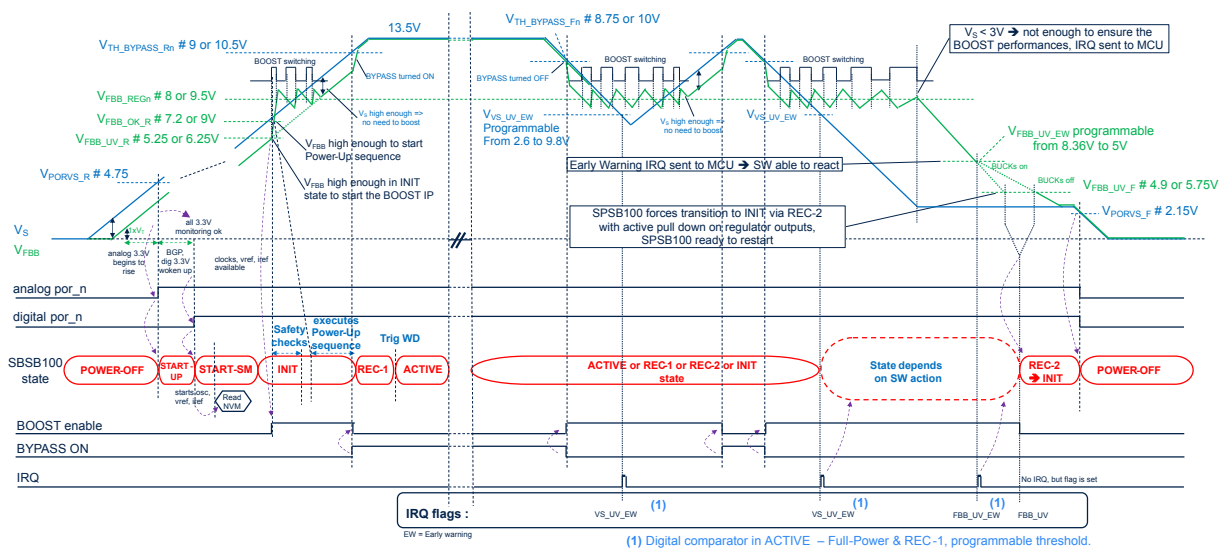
13.5V

$V_{TH\_BYPASS\_Rn}$ # 9 or 10.5V

$V_{TH\_BYPASS\_Fn}$ # 8.75 or 10V

$V_S$ < 3V ➔ not enough to ensure the BOOST performances, IRQ sent to MCU

BOOST switching

BYPASS turned ON

BYPASS turned OFF

BOOST switching

BOOST switching

$V_{FBB\_REGn}$ # 8 or 9.5V

$V_{FBB\_OK\_R}$ # 7.2 or 9V

$V_{FBB\_UV\_R}$ # 5.25 or 6.25V

$V_S$ high enough => no need to boost

$V_{VS\_UV\_EW}$
Programmable
From 2.6 to 9.8V

$V_S$ high enough => no need to boost

$V_{VS\_UV\_EW}$

$V_{FBB}$ high enough to start Power-Up sequence

$V_{FBB}$ high enough in INIT state to start the BOOST IP

$V_{FBB\_UV\_EW}$ programmable from 8.36V to 5V

Early Warning IRQ sent to MCU ➔ SW able to react

BUCKs on

BUCKs off

$V_{PORVS\_R}$ # 4.75

$V_{FBB\_UV\_F}$ # 4.9 or 5.75V

$V_{PORVS\_F}$ # 2.15V

SPSB100 forces transition to INIT, via REC-2 with active pull down on regulator outputs, SPSB100 ready to restart

$V_S$

$V_{FBB}$

1xVt

all 3.3V monitoring ok

analog 3.3V begins to rise

BGP dig 3.3V woken up

clocks, vref, iref available

analog por_n

digital por_n

Safety checks

executes Power-Up sequence

Trig WD

SBSB100 state

POWER-OFF

START-UP

START-SM

INIT

REC-1

ACTIVE

ACTIVE or REC-1 or REC-2 or INIT state

State depends on SW action

REC-2 ➔ INIT

POWER-OFF

starts osc, vref, iref

Read NVM

BOOST enable

BYPASS ON

IRQ

No IRQ, but flag is set

IRQ flags :

VS_UV_EW

(1)

VS_UV_EW

(1)

FBB_UV_EW

(1)

FBB_UV

EW = Early warning

(1) Digital comparator in ACTIVE – Full-Power & REC-1, programmable threshold.